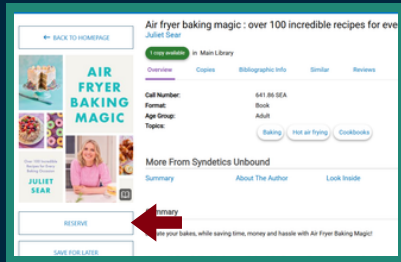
← BACK TO HOMEPAGE

AIR FRYER BAKING MAGIC

Over 100 incredible Recipes for Easier Baking Success

JULIET SEAR

RESERVE

SAVE FOR LATER

Air fryer baking magic : over 100 incredible recipes for eve

Juliet Sear

1 copy available in Main Library

Overview Copies Bibliographic Info Similar Reviews

Call Number: 641.86 SEA

Format: Book

Age Group: Adult

Topics: Baking Hot air frying Cookbooks

More From Syndetics Unbound

Summary About The Author Look Inside

mmary

ate your bakes, while saving time, money and hassle with Air Fryer Baking Magic!